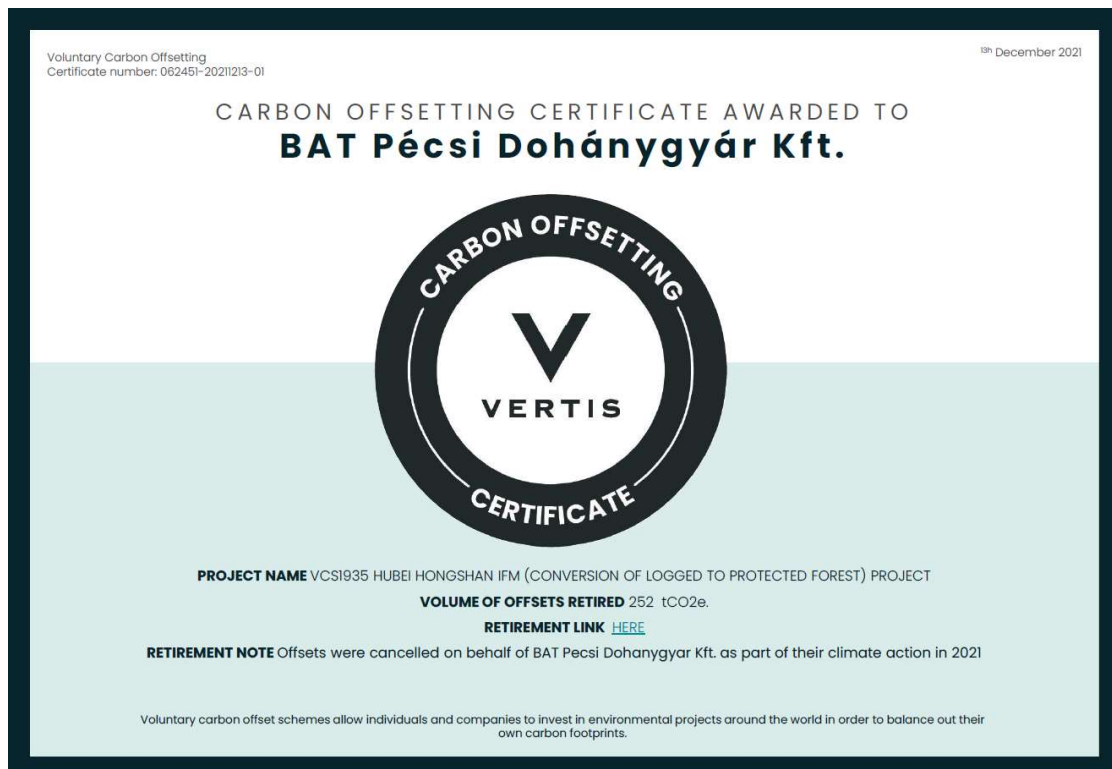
Voluntary Carbon Offsetting
Certificate number: 062451-20211213-01

13h December 2021

CARBON OFFSETTING CERTIFICATE AWARDED TO
BAT Pécsi Dohánygyár Kft.

CARBON OFFSETTING
VERTIS
CERTIFICATE

PROJECT NAME VCS1935 HUBEI HONGSHAN IFM (CONVERSION OF LOGGED TO PROTECTED FOREST) PROJECT

VOLUME OF OFFSETS RETIRED 252 tCO2e.

RETIREMENT LINK HERE

RETIREMENT NOTE Offsets were cancelled on behalf of BAT Pecsi Dohanygyar Kft. as part of their climate action in 2021

Voluntary carbon offset schemes allow individuals and companies to invest in environmental projects around the world in order to balance out their own carbon footprints.